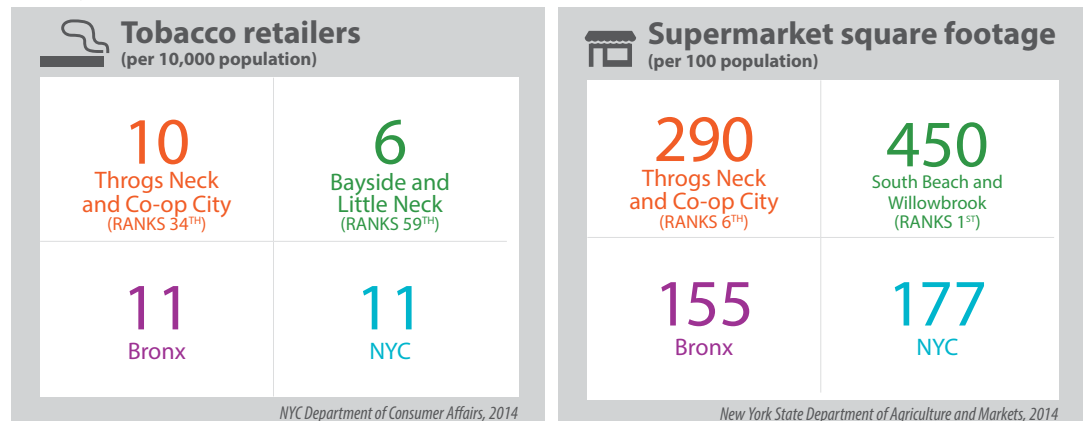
Tobacco retailers
(per 10,000 population)

10
Throgs Neck and Co-op City
(RANKS 34$^{TH}$)

6
Bayside and Little Neck
(RANKS 59$^{TH}$)

11
Bronx

11
NYC

NYC Department of Consumer Affairs, 2014

Supermarket square footage
(per 100 population)

290
Throgs Neck and Co-op City
(RANKS 6$^{TH}$)

450
South Beach and Willowbrook
(RANKS 1$^{ST}$)

155
Bronx

177
NYC

New York State Department of Agriculture and Markets, 2014